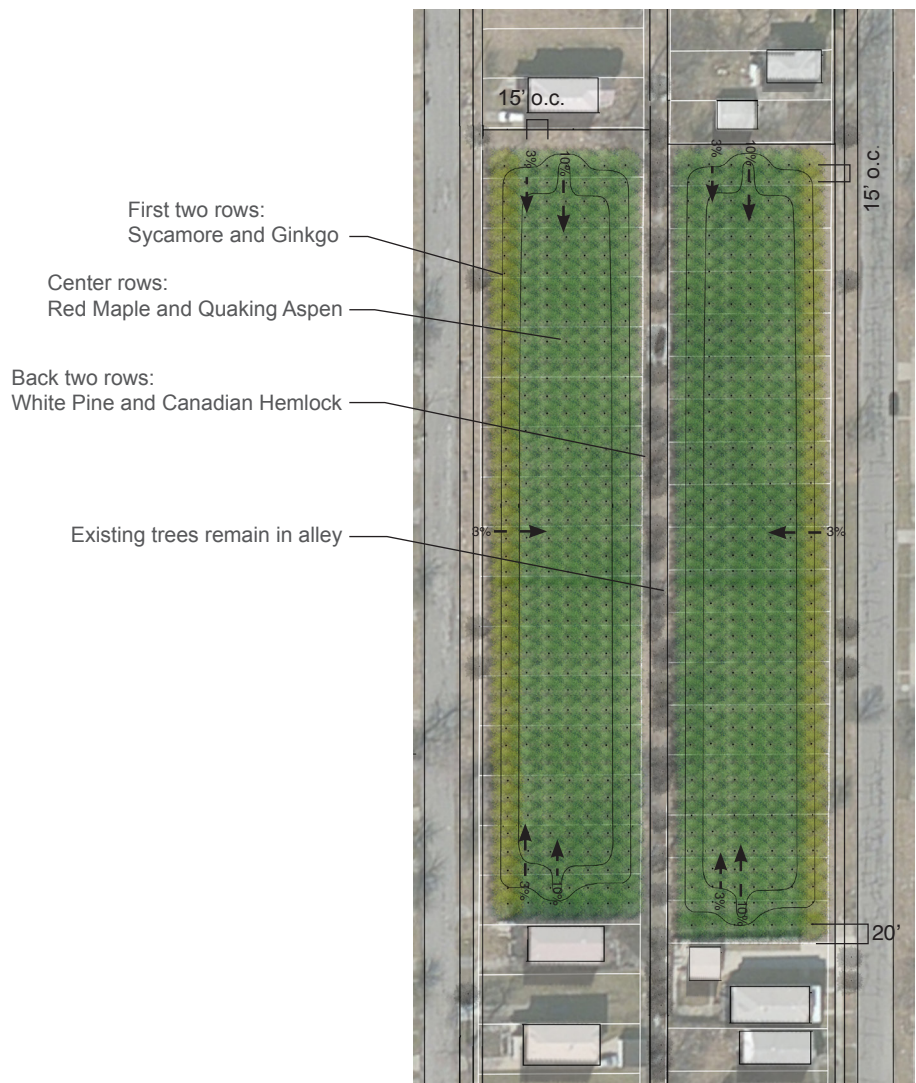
15' o.c.

15' o.c.

First two rows:
Sycamore and Ginkgo

Center rows:
Red Maple and Quaking Aspen

Back two rows:
White Pine and Canadian Hemlock

Existing trees remain in alley

3%

10%

3%

10%

3%

3%

3%

10%

3%

10%

20'